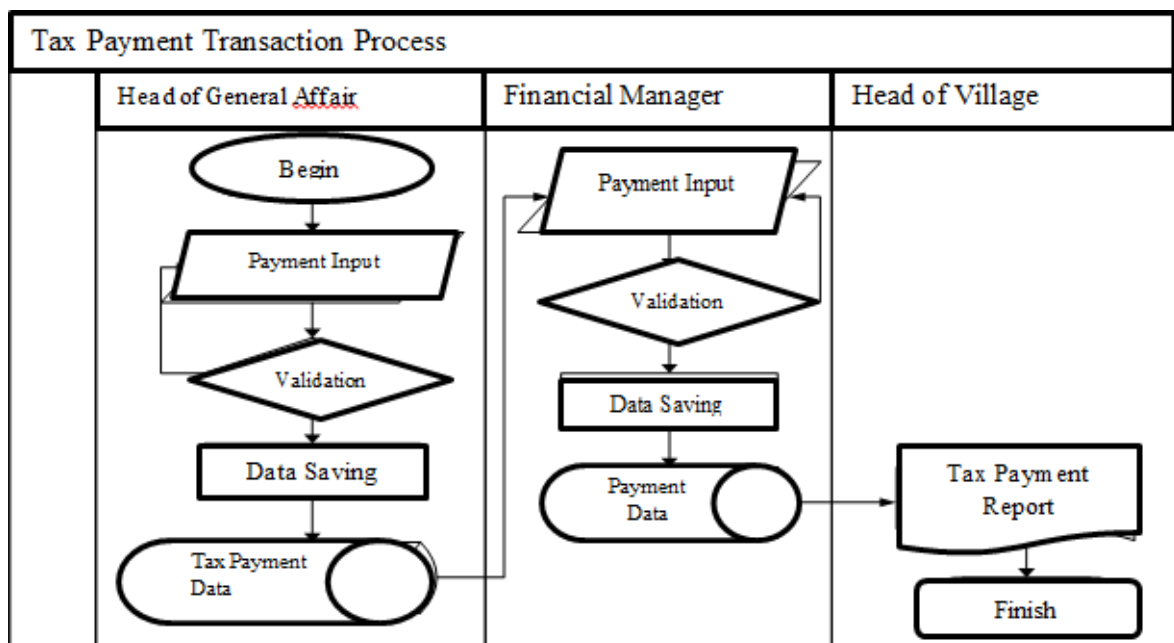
Tax Payment Transaction Process

Head of General Affair

Begin

Payment Input

Validation

Data Saving

Tax Payment Data

Financial Manager

Payment Input

Validation

Data Saving

Payment Data

Head of Village

Tax Payment Report

Finish